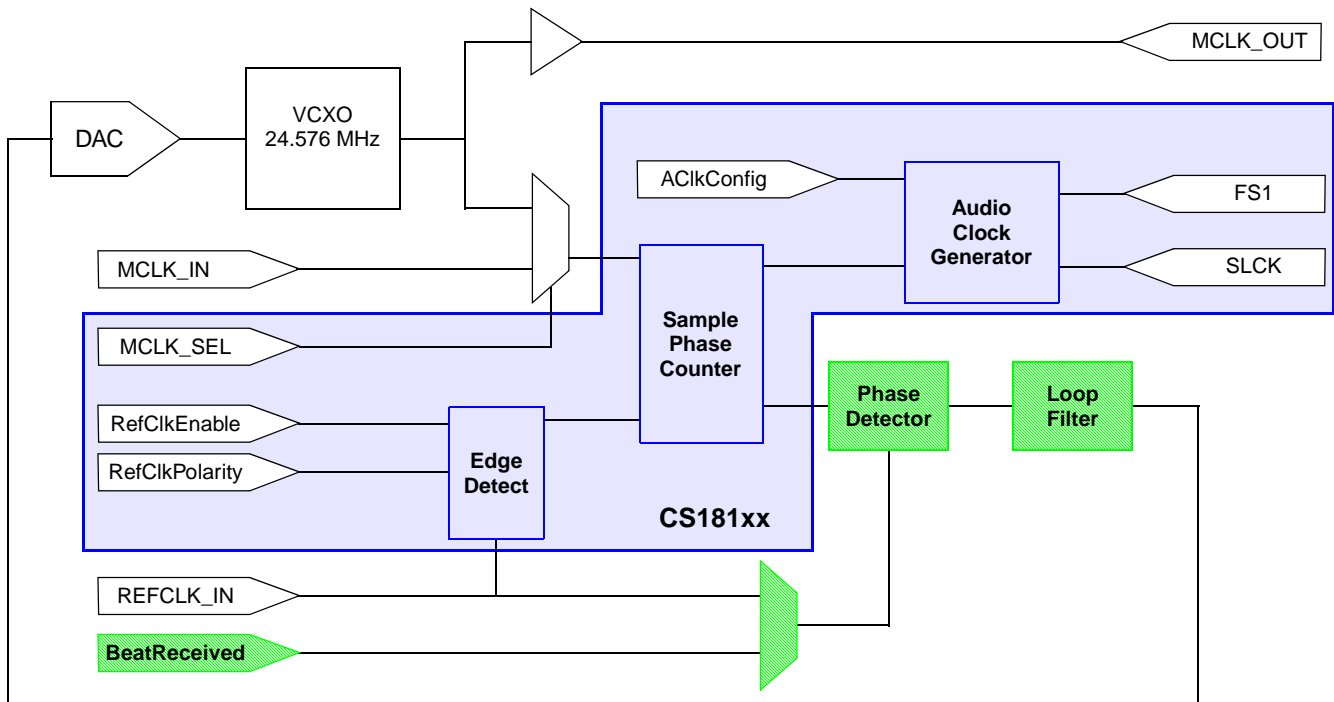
MCLK_OUT

DAC

VCXO
24.576 MHz

AClkConfig

Audio
Clock
Generator

FS1

MCLK_IN

SLCK

Sample
Phase
Counter

MCLK_SEL

Phase
Detector

Loop
Filter

RefClkEnable

RefClkPolarity

Edge
Detect

CS181xx

REFCLK_IN

BeatReceived